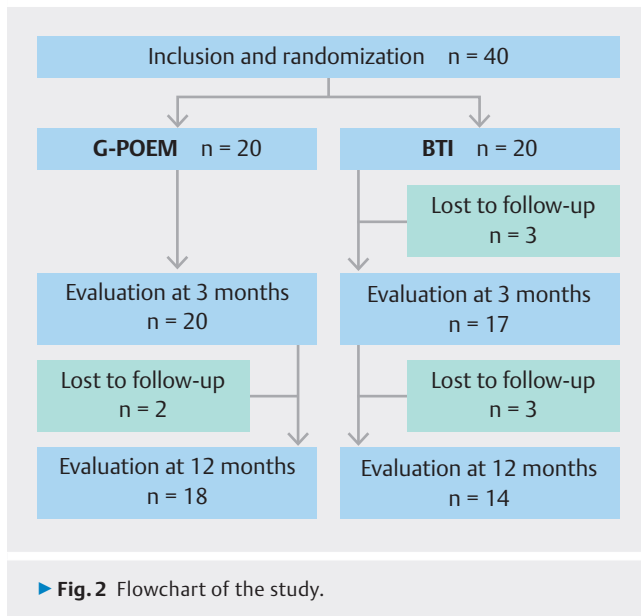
Inclusion and randomization n = 40

**G-POEM** n = 20

**BTI** n = 20

Lost to follow-up n = 3

Evaluation at 3 months n = 20

Evaluation at 3 months n = 17

Lost to follow-up n = 2

Lost to follow-up n = 3

Evaluation at 12 months n = 18

Evaluation at 12 months n = 14

▶ **Fig. 2** Flowchart of the study.